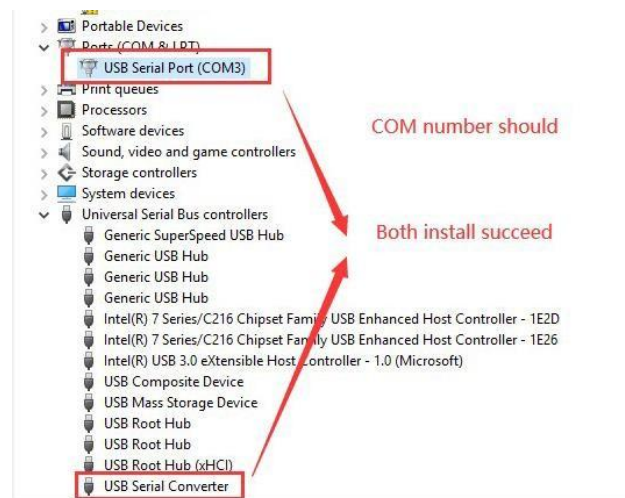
Portable Devices
Ports (COM & LPT)
USB Serial Port (COM3)
Print queues
Processors
Software devices
Sound, video and game controllers
Storage controllers
System devices
Universal Serial Bus controllers
Generic SuperSpeed USB Hub
Generic USB Hub
Generic USB Hub
Generic USB Hub
Intel(R) 7 Series/C216 Chipset Family USB Enhanced Host Controller - 1E2D
Intel(R) 7 Series/C216 Chipset Family USB Enhanced Host Controller - 1E26
Intel(R) USB 3.0 eXtensible Host Controller - 1.0 (Microsoft)
USB Composite Device
USB Mass Storage Device
USB Root Hub
USB Root Hub
USB Root Hub (xHCI)
USB Serial Converter

COM number should

Both install succeed